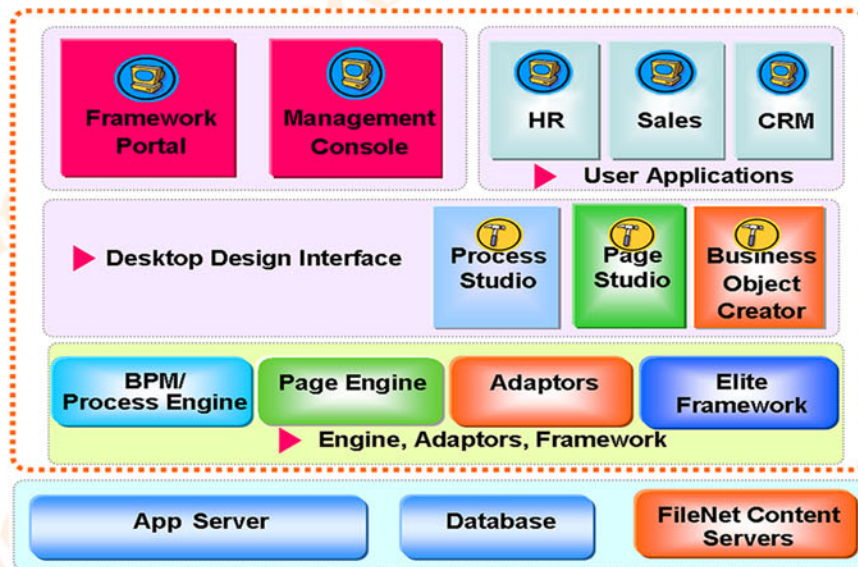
Framework Portal

Management Console

HR

Sales

CRM

User Applications

Desktop Design Interface

Process Studio

Page Studio

Business Object Creator

BPM/ Process Engine

Page Engine

Adaptors

Elite Framework

Engine, Adaptors, Framework

App Server

Database

FileNet Content Servers